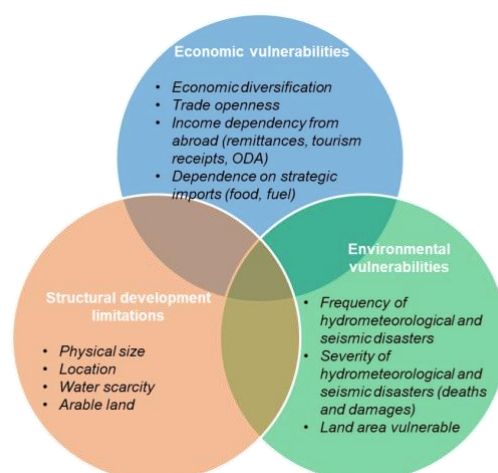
Economic vulnerabilities

- Economic diversification
- Trade openness
- Income dependency from abroad (remittances, tourism receipts, ODA)
- Dependence on strategic imports (food, fuel)

Structural development limitations

- Physical size
- Location
- Water scarcity
- Arable land

Environmental vulnerabilities

- Frequency of hydrometeorological and seismic disasters
- Severity of hydrometeorological and seismic disasters (deaths and damages)
- Land area vulnerable